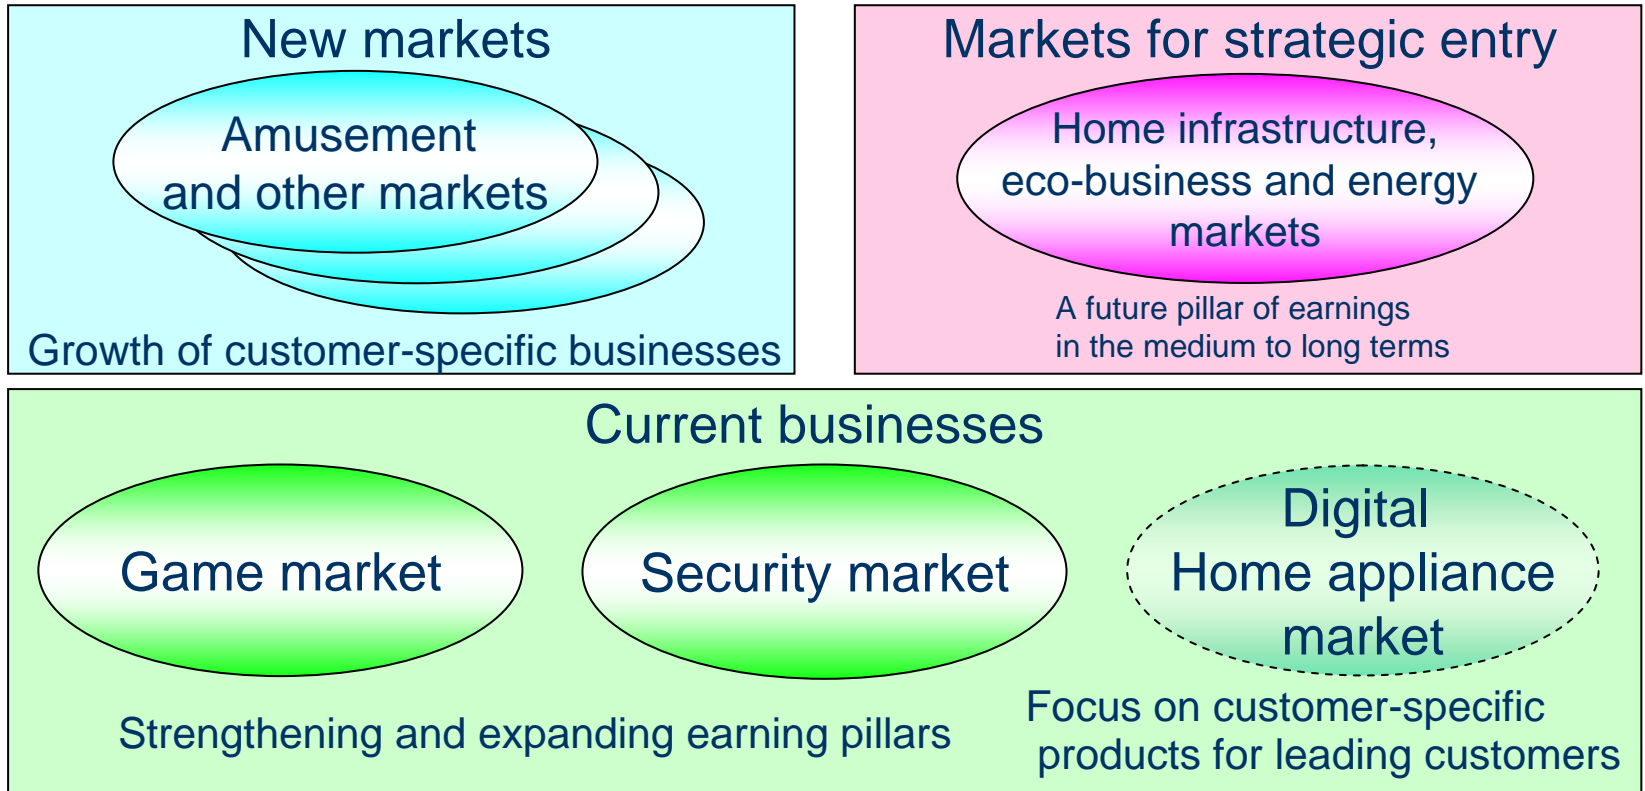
New markets

Amusement and other markets

Growth of customer-specific businesses

Markets for strategic entry

Home infrastructure, eco-business and energy markets

A future pillar of earnings in the medium to long terms

Current businesses

Game market

Security market

Digital Home appliance market

Strengthening and expanding earning pillars

Focus on customer-specific products for leading customers